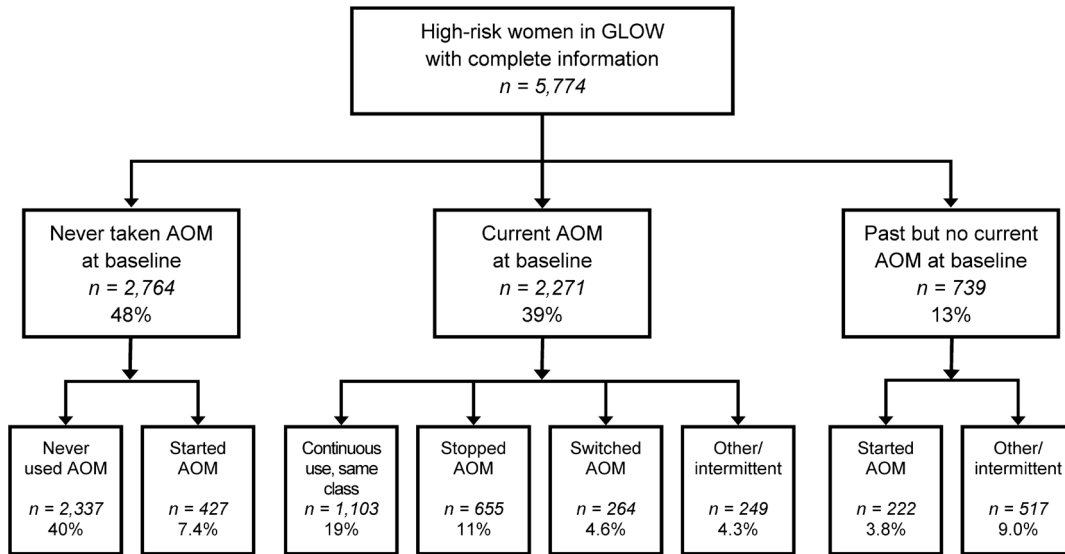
High-risk women in GLOW with complete information
$n = 5,774$

Never taken AOM at baseline
$n = 2,764$
48%

Current AOM at baseline
$n = 2,271$
39%

Past but no current AOM at baseline
$n = 739$
13%

Never used AOM
$n = 2,337$
40%

Started AOM
$n = 427$
7.4%

Continuous use, same class
$n = 1,103$
19%

Stopped AOM
$n = 655$
11%

Switched AOM
$n = 264$
4.6%

Other/ intermittent
$n = 249$
4.3%

Started AOM
$n = 222$
3.8%

Other/ intermittent
$n = 517$
9.0%